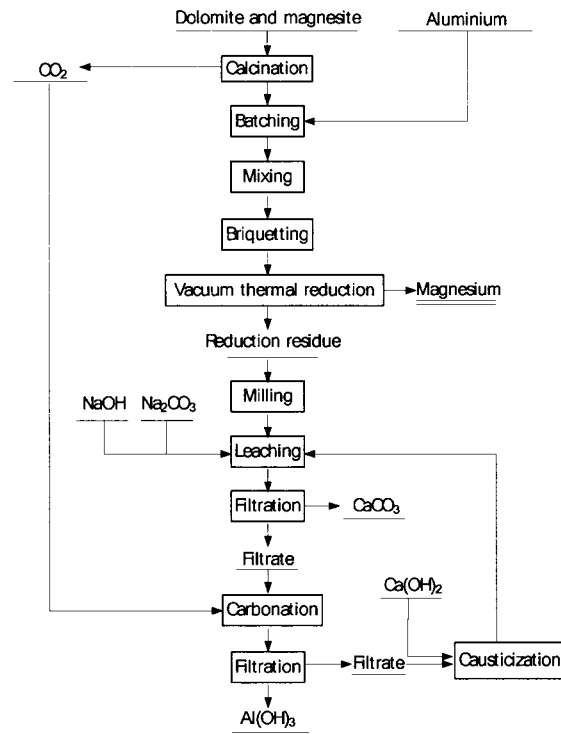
Dolomite and magnesite

Aluminium

$CO_2$

Calcination

Batching

Mixing

Briquetting

Vacuum thermal reduction

Magnesium

Reduction residue

NaOH

$Na_2CO_3$

Milling

Leaching

Filtration

$CaCO_3$

Filtrate

$Ca(OH)_2$

Carbonation

Filtration

Filtrate

Causticization

$Al(OH)_3$